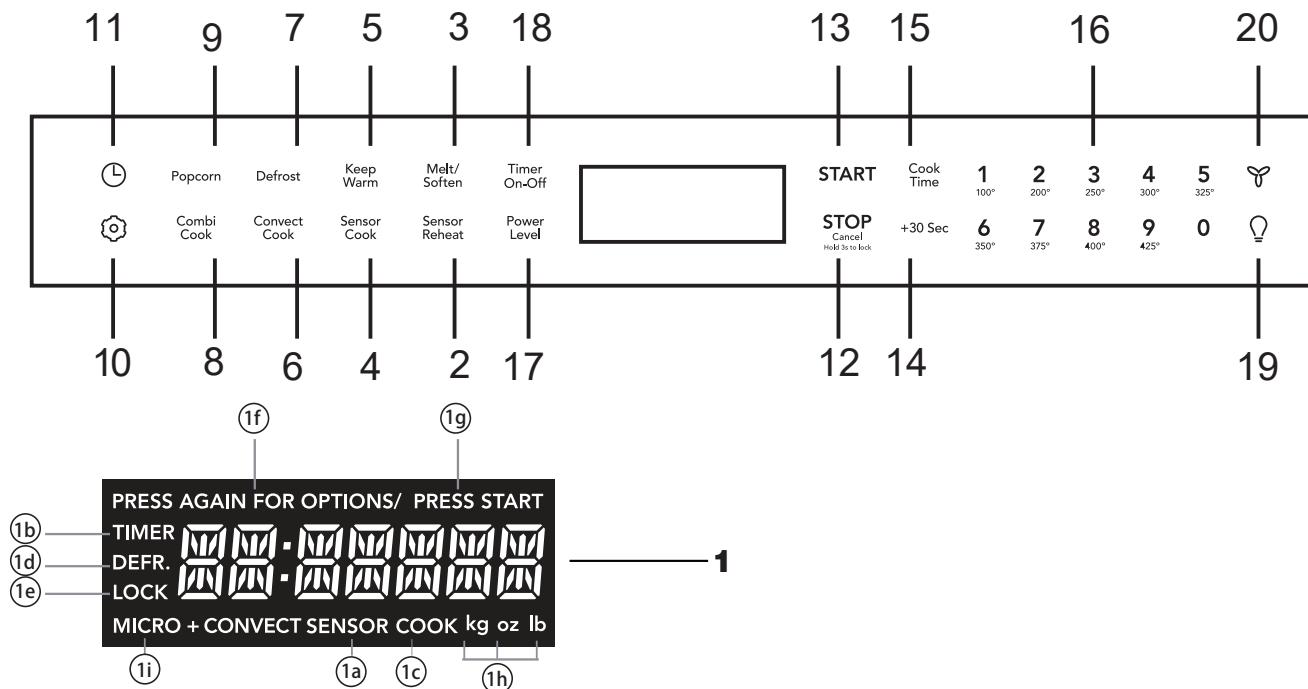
11 9 7 5 3 18 13 15 16 20

Popcorn Defrost Keep Warm Melt/ Soften Timer On-Off START Cook Time 1 100° 2 200° 3 250° 4 300° 5 325°

Combi Cook Convect Cook Sensor Cook Sensor Reheat Power Level STOP Cancel Hold 3s to lock +30 Sec 6 350° 7 375° 8 400° 9 425° 0

10 8 6 4 2 17 12 14 19

1f 1g

PRESS AGAIN FOR OPTIONS/ PRESS START

1b TIMER
1d DEFR.
1e LOCK

1

MICRO + CONVECT SENSOR COOK kg oz lb

1i 1a 1c 1h